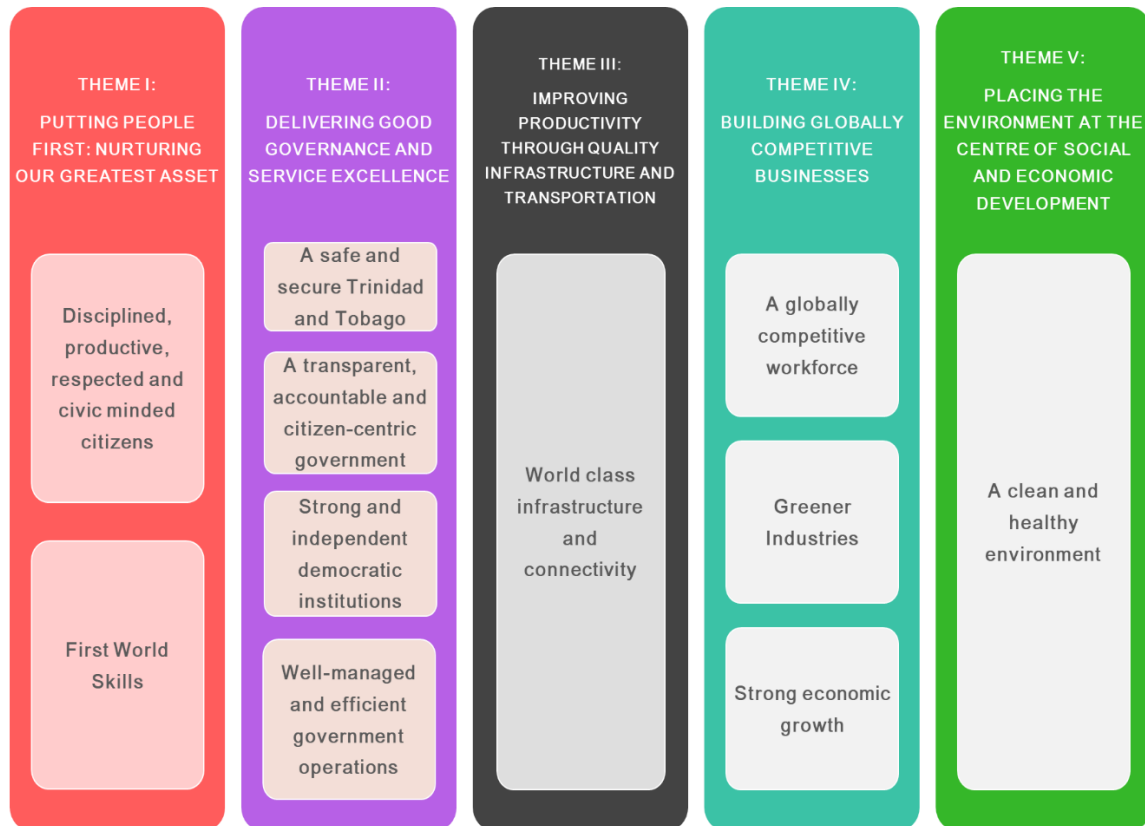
THEME I:

PUTTING PEOPLE FIRST: NURTURING OUR GREATEST ASSET

Disciplined, productive, respected and civic minded citizens

First World Skills

THEME II:

DELIVERING GOOD GOVERNANCE AND SERVICE EXCELLENCE

A safe and secure Trinidad and Tobago

A transparent, accountable and citizen-centric government

Strong and independent democratic institutions

Well-managed and efficient government operations

THEME III:

IMPROVING PRODUCTIVITY THROUGH QUALITY INFRASTRUCTURE AND TRANSPORTATION

World class infrastructure and connectivity

THEME IV:

BUILDING GLOBALLY COMPETITIVE BUSINESSES

A globally competitive workforce

Greener Industries

Strong economic growth

THEME V:

PLACING THE ENVIRONMENT AT THE CENTRE OF SOCIAL AND ECONOMIC DEVELOPMENT

A clean and healthy environment